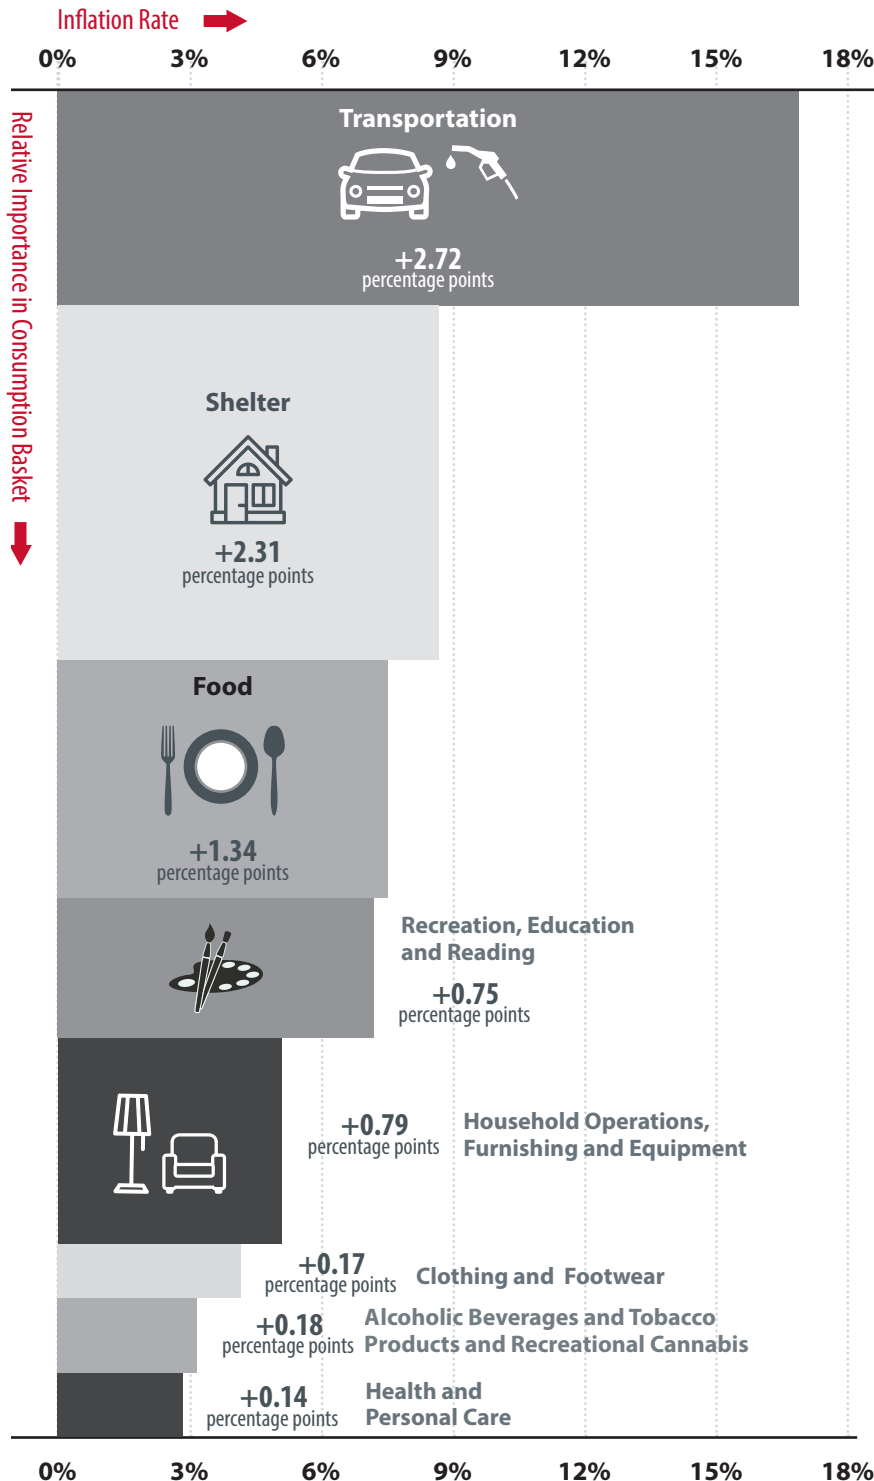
Inflation Rate

0% 3% 6% 9% 12% 15% 18%

Relative Importance in Consumption Basket

Transportation
+2.72
percentage points

Shelter
+2.31
percentage points

Food
+1.34
percentage points

Recreation, Education and Reading
+0.75
percentage points

+0.79
percentage points
Household Operations, Furnishing and Equipment

+0.17
percentage points
Clothing and Footwear

+0.18
percentage points
Alcoholic Beverages and Tobacco Products and Recreational Cannabis

+0.14
percentage points
Health and Personal Care

0% 3% 6% 9% 12% 15% 18%